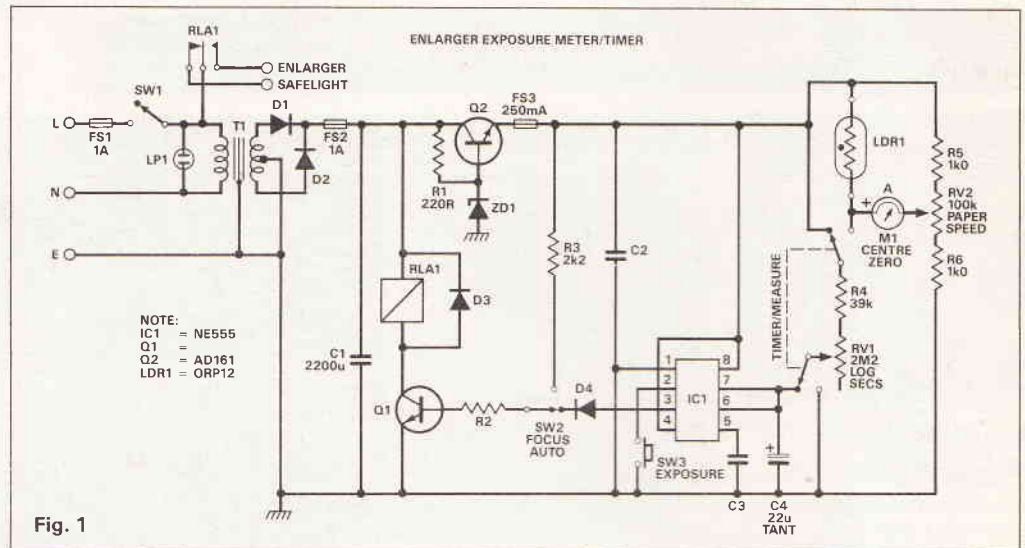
ENLARGER EXPOSURE METER/TIMER

RLA1
ENLARGER
SAFELIGHT
SW1
L
FS1 1A
LP1
T1
D1
FS2 1A
D2
N
E
Q2
FS3 250mA
R1 220R
ZD1
LDR1
R5 1k0
RV2 100k PAPER SPEED
R6 1k0
A
+
M1 CENTRE ZERO
R3 2k2
C2
RLA1
D3
TIMER/MEASURE
R4 39k
RV1 2M2 LOG SECS
NOTE:
IC1 = NE555
Q1 =
Q2 = AD161
LDR1 = ORP12
C1 2200u
Q1
R2
SW2 FOCUS AUTO
D4
IC1
1
2
3
4
8
7
6
5
SW3 EXPOSURE
C3
+
C4 22u TANT
Fig. 1